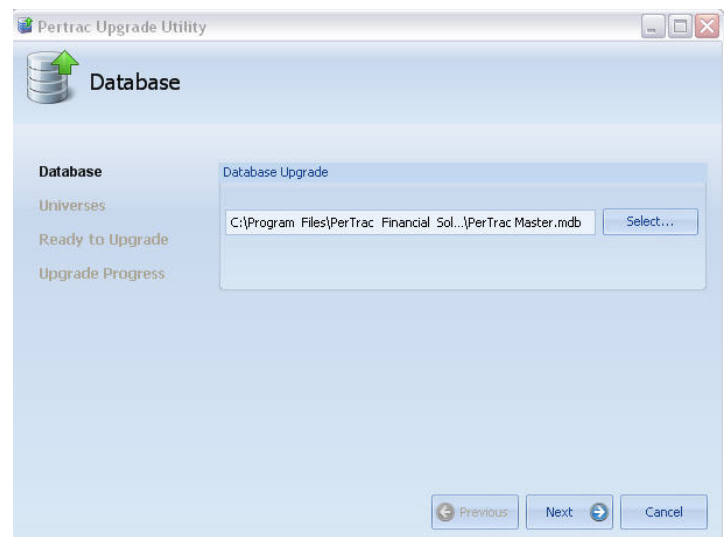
Pertrac Upgrade Utility

Database

Database
Universes
Ready to Upgrade
Upgrade Progress

Database Upgrade

C:\Program Files\PerTrac Financial Sol...\PerTrac Master.mdb

Select...

Previous

Next

Cancel